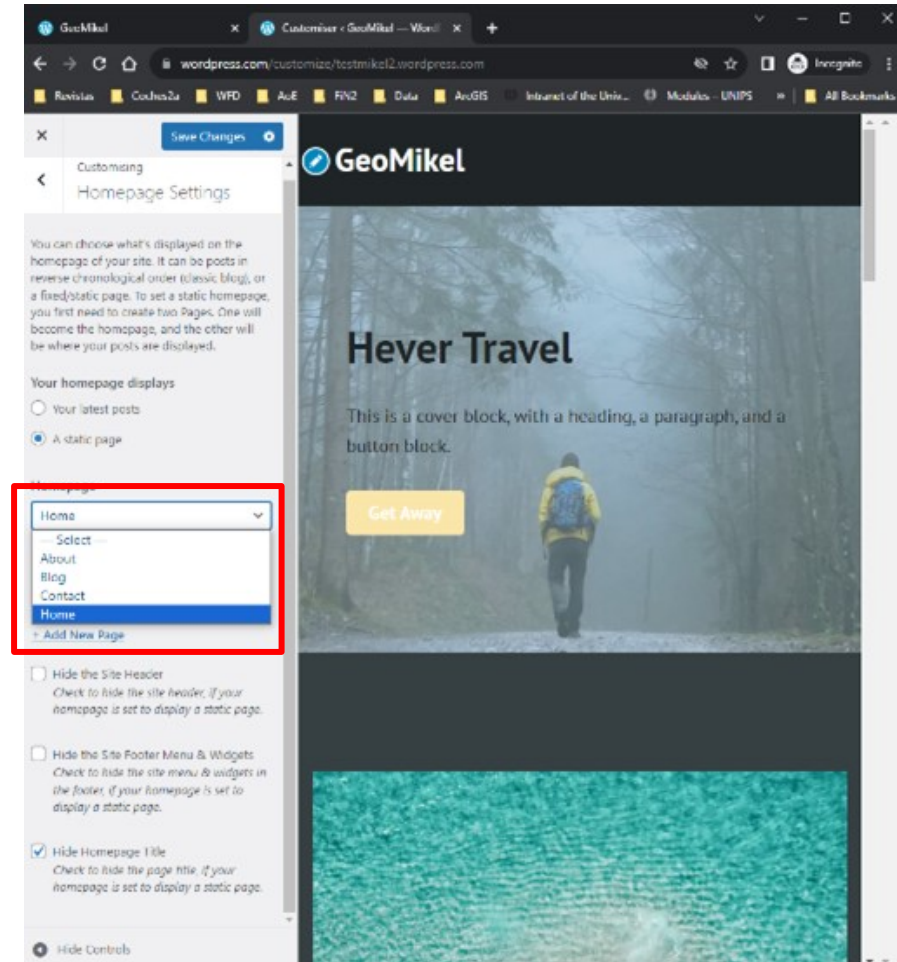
GeoMikel ×

Customiser ‹ GeoMikel — Word ×

+

wordpress.com/customize/testmikel2.wordpress.com

Incognito

Revistas Coches2a WFD AoE FIN2 Data ArcGIS Intranet of the Univ... Modules - UNIPS » All Bookmarks

×

Save Changes

Customising
Homepage Settings

You can choose what's displayed on the homepage of your site. It can be posts in reverse chronological order (classic blog), or a fixed/static page. To set a static homepage, you first need to create two Pages. One will become the homepage, and the other will be where your posts are displayed.

Your homepage displays

Your latest posts

A static page

Homepage

Home

— Select —
About
Blog
Contact
Home

+ Add New Page

Hide the Site Header
Check to hide the site header, if your homepage is set to display a static page.

Hide the Site Footer Menu & Widgets
Check to hide the site menu & widgets in the footer, if your homepage is set to display a static page.

Hide Homepage Title
Check to hide the page title, if your homepage is set to display a static page.

Hide Controls

GeoMikel

Hever Travel

This is a cover block, with a heading, a paragraph, and a button block.

Get Away